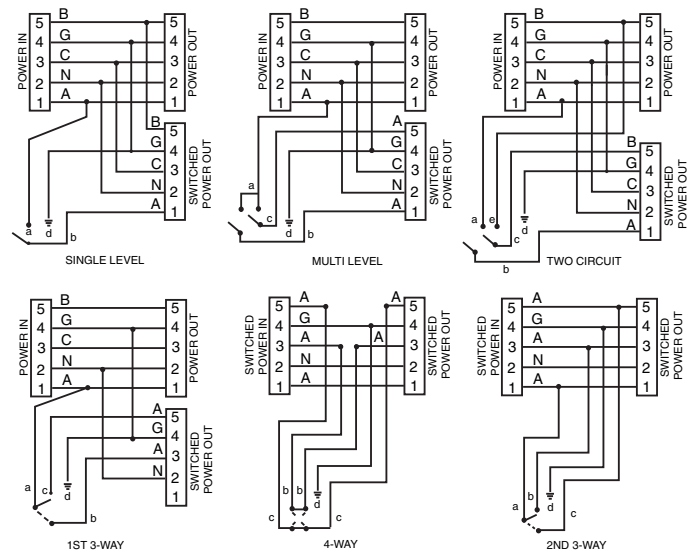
POWER IN
5 B
4 G
3 C
2 N
1 A
5
4
3
2
1
POWER OUT
B
G
C
N
A
5
4
3
2
1
SWITCHED POWER OUT
a
d
b
SINGLE LEVEL

POWER IN
5 B
4 G
3 C
2 N
1 A
5
4
3
2
1
POWER OUT
A
G
C
N
A
5
4
3
2
1
SWITCHED POWER OUT
a
c
d
b
MULTI LEVEL

POWER IN
5 B
4 G
3 C
2 N
1 A
5
4
3
2
1
POWER OUT
B
G
C
N
A
5
4
3
2
1
SWITCHED POWER OUT
a
e
d
c
b
TWO CIRCUIT

POWER IN
5 B
4 G
3 C
2 N
1 A
5
4
3
2
1
POWER OUT
A
G
A
N
5
4
3
2
1
SWITCHED POWER OUT
a
c
d
b
1ST 3-WAY

SWITCHED POWER IN
5 A
4 G
3 A
2 N
1 A
A
A
5
4
3
2
1
b
b
b
d
c
c
4-WAY

SWITCHED POWER IN
5 A
4 G
3 A
2 N
1 A
5
4
3
2
1
POWER OUT
a
b
d
c
2ND 3-WAY